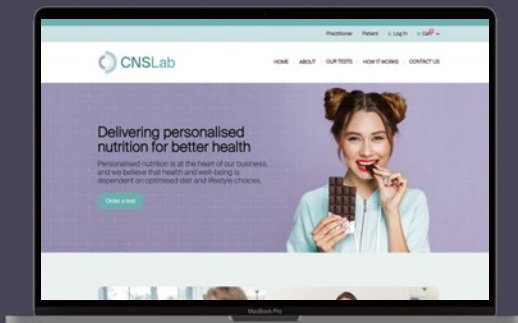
Practitioner Patient Log In Cart

CNSLab

HOME ABOUT OUR TESTS HOW IT WORKS CONTACT US

Delivering personalised nutrition for better health

Personalised nutrition is at the heart of our business, and we believe that health and well-being is dependent on optimised diet and lifestyle choices.

Order a test

MacBook Pro